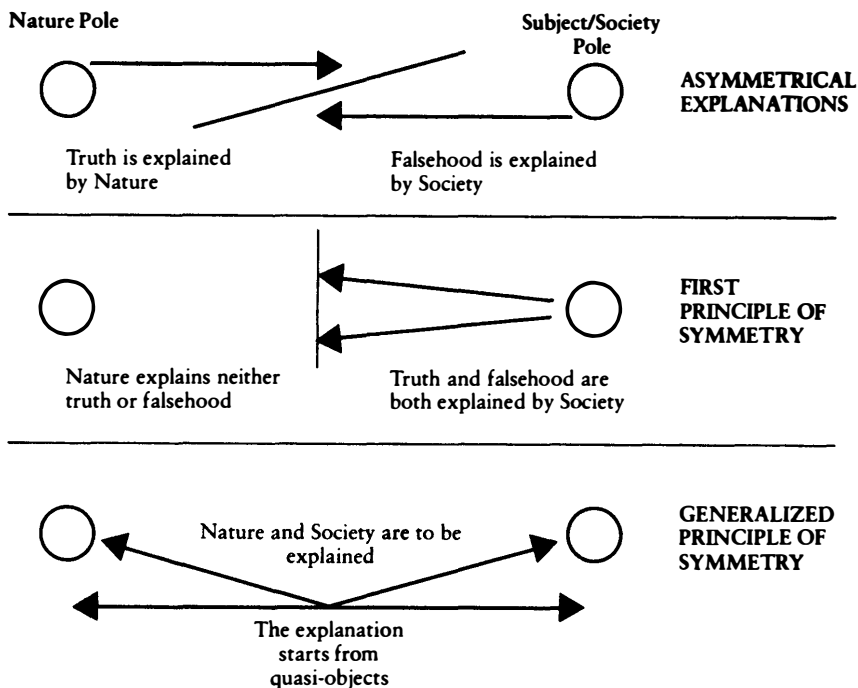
Nature Pole

Subject/Society Pole

ASYMMETRICAL EXPLANATIONS

Truth is explained by Nature

Falsehood is explained by Society

FIRST PRINCIPLE OF SYMMETRY

Nature explains neither truth or falsehood

Truth and falsehood are both explained by Society

GENERALIZED PRINCIPLE OF SYMMETRY

Nature and Society are to be explained

The explanation starts from quasi-objects